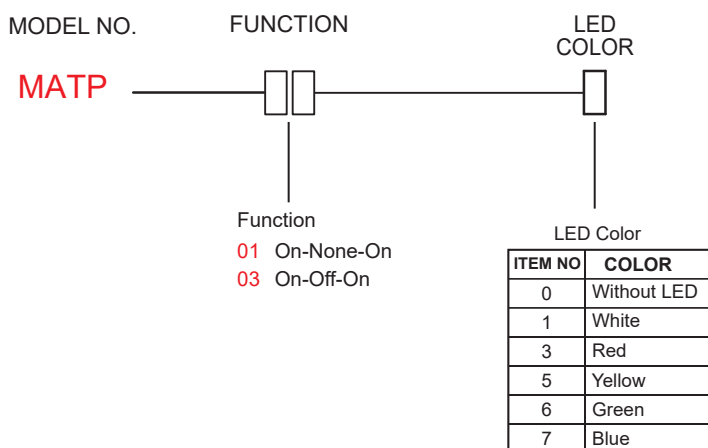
MODEL NO.

FUNCTION

LED COLOR

MATP

Function
01 On-None-On
03 On-Off-On

LED Color

| ITEM NO | COLOR |
|---|---|
| 0 | Without LED |
| 1 | White |
| 3 | Red |
| 5 | Yellow |
| 6 | Green |
| 7 | Blue |